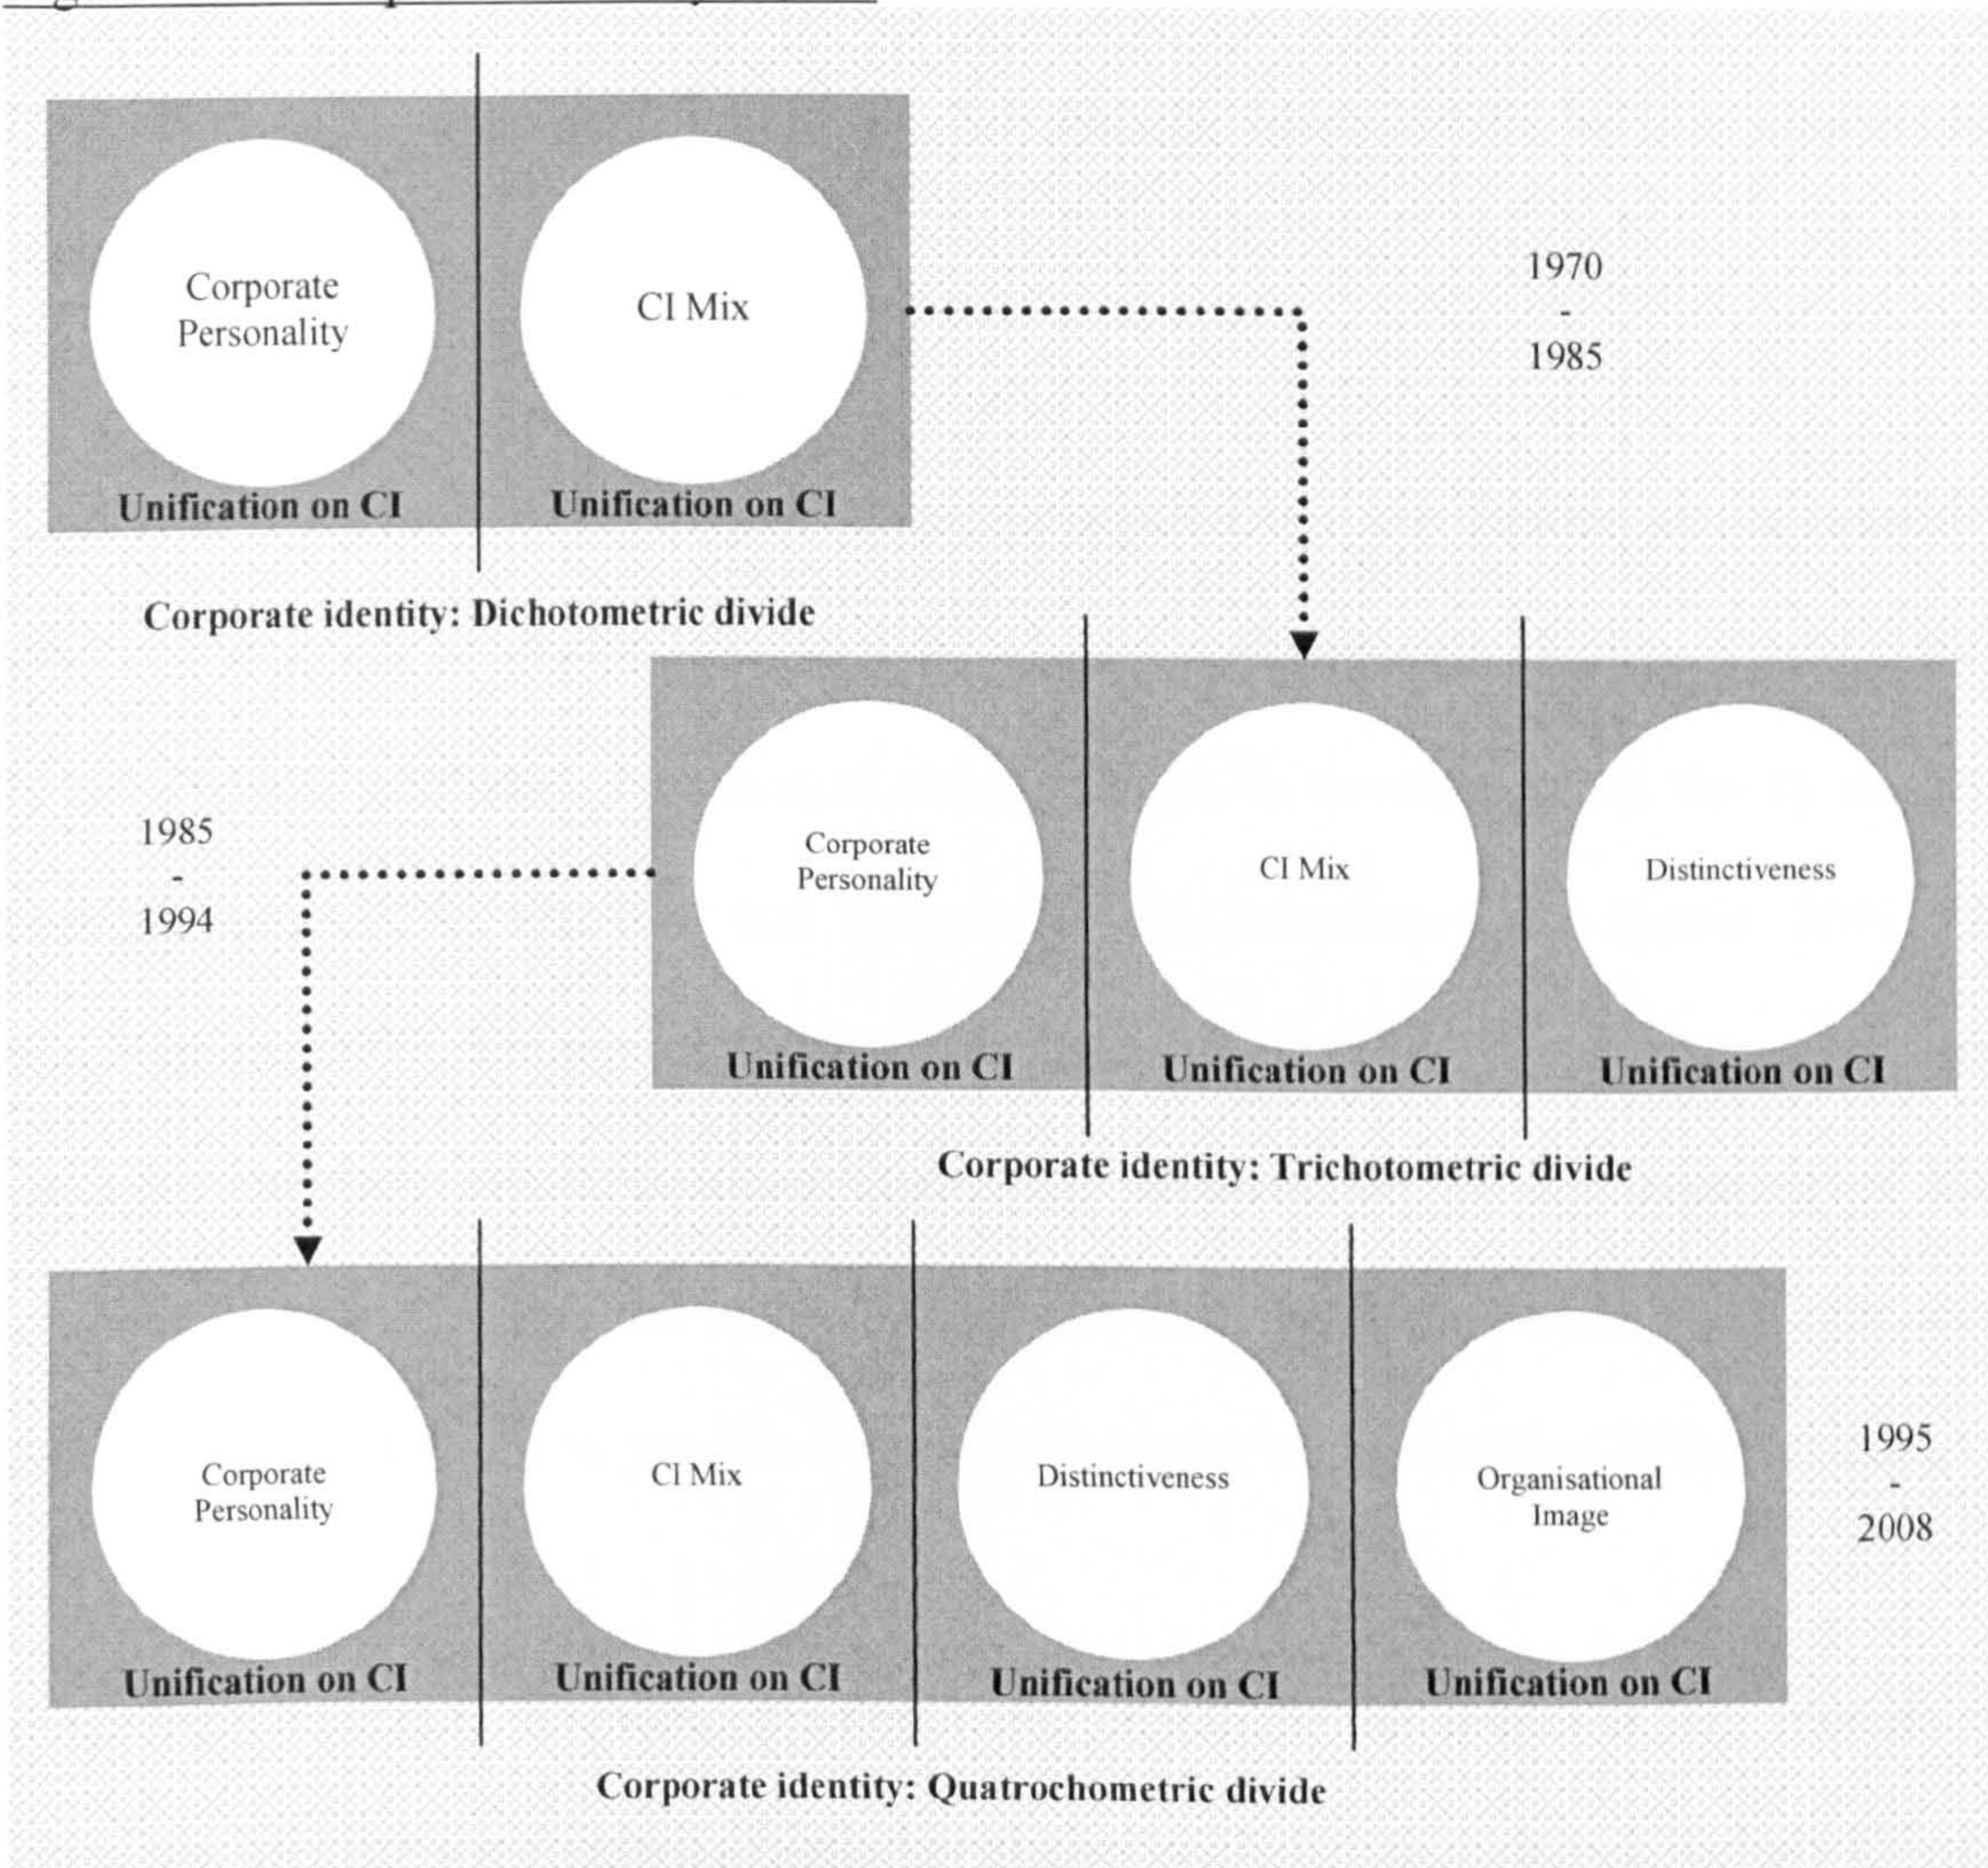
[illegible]

Corporate Personality

Unification on CI

CI Mix

Unification on CI

1970
-
1985

Corporate identity: Dichotometric divide

1985
-
1994

Corporate Personality

Unification on CI

CI Mix

Unification on CI

Distinctiveness

Unification on CI

Corporate identity: Trichotometric divide

Corporate Personality

Unification on CI

CI Mix

Unification on CI

Distinctiveness

Unification on CI

Organisational Image

Unification on CI

1995
-
2008

Corporate identity: Quatrochometric divide